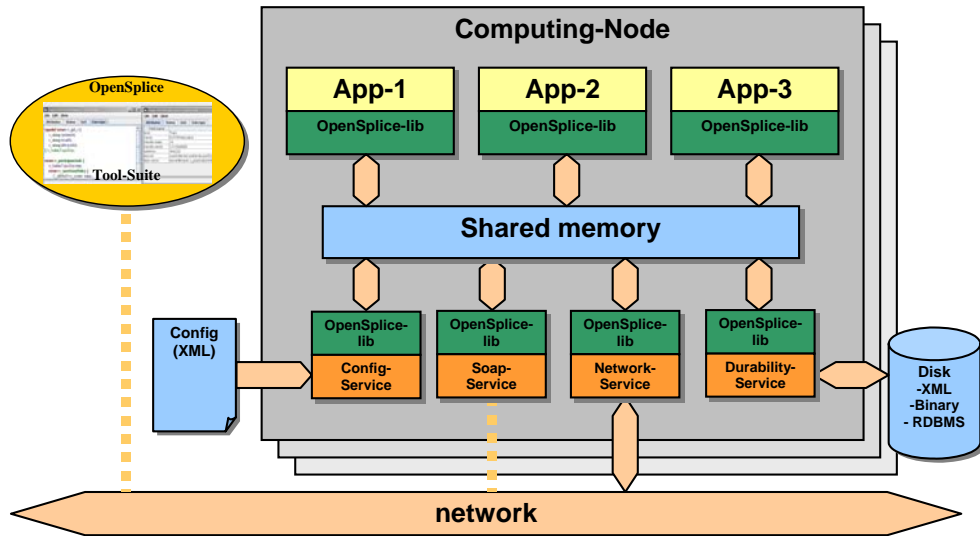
OpenSplice

Tool-Suite

Computing-Node

App-1

OpenSplice-lib

App-2

OpenSplice-lib

App-3

OpenSplice-lib

Shared memory

Config (XML)

OpenSplice-lib

Config-Service

OpenSplice-lib

Soap-Service

OpenSplice-lib

Network-Service

OpenSplice-lib

Durability-Service

Disk
-XML
-Binary
- RDBMS

network